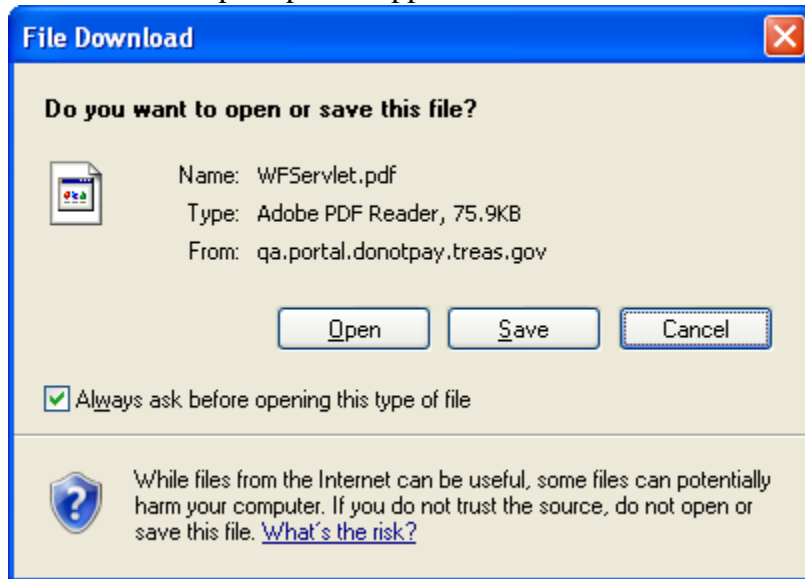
File Download

Do you want to open or save this file?

Name: WFServlet.pdf
Type: Adobe PDF Reader, 75.9KB
From: qa.portal.donotpay.treas.gov

Open
Save
Cancel

Always ask before opening this type of file

While files from the Internet can be useful, some files can potentially harm your computer. If you do not trust the source, do not open or save this file. What's the risk?